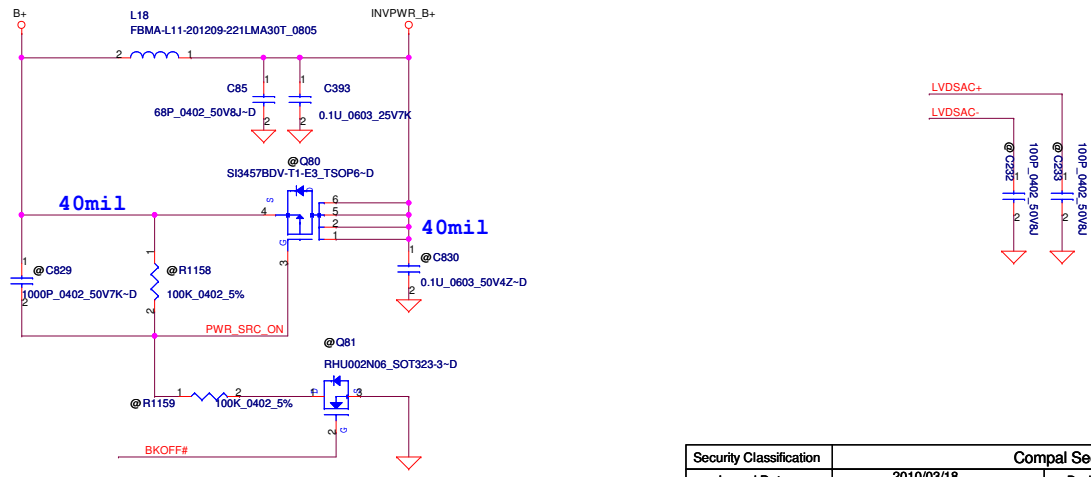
B+

L18
FBMA-L11-201209-221LMA30T_0805

INVPWR_B+

2 1

C85
68P_0402_50V8J~D

C393
0.1U_0603_25V7K

@Q80
SI3457BDV-T1-E3_TSOP6~D

40mil

40mil

6 5 2 1

4

S

G

3

@C830
0.1U_0603_50V4Z~D

@C829
1000P_0402_50V7K~D

@R1158
100K_0402_5%

PWR_SRC_ON

@Q81
RHU002N06_SOT323-3~D

@R1159

100K_0402_5%

BKOFF#

LVDSAC+
LVDSAC-

@C232
100P_0402_50V8J

@C233
100P_0402_50V8J

Security Classification
Compal Se
2010/03/18